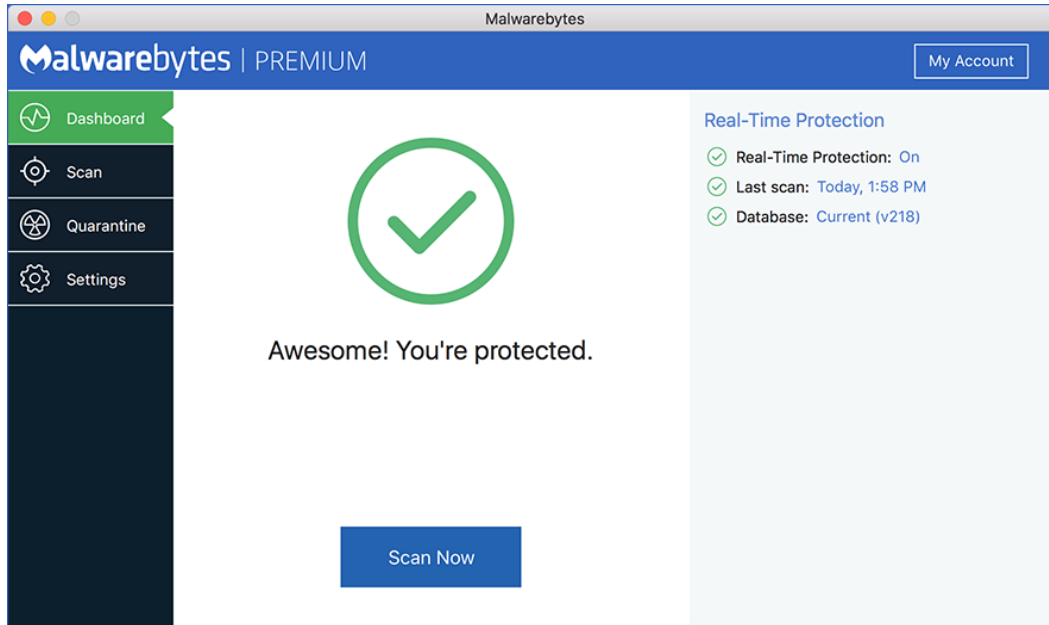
Malwarebytes

Malwarebytes | PREMIUM

My Account

Dashboard

Scan

Quarantine

Settings

Awesome! You're protected.

Scan Now

Real-Time Protection

Real-Time Protection: On

Last scan: Today, 1:58 PM

Database: Current (v218)